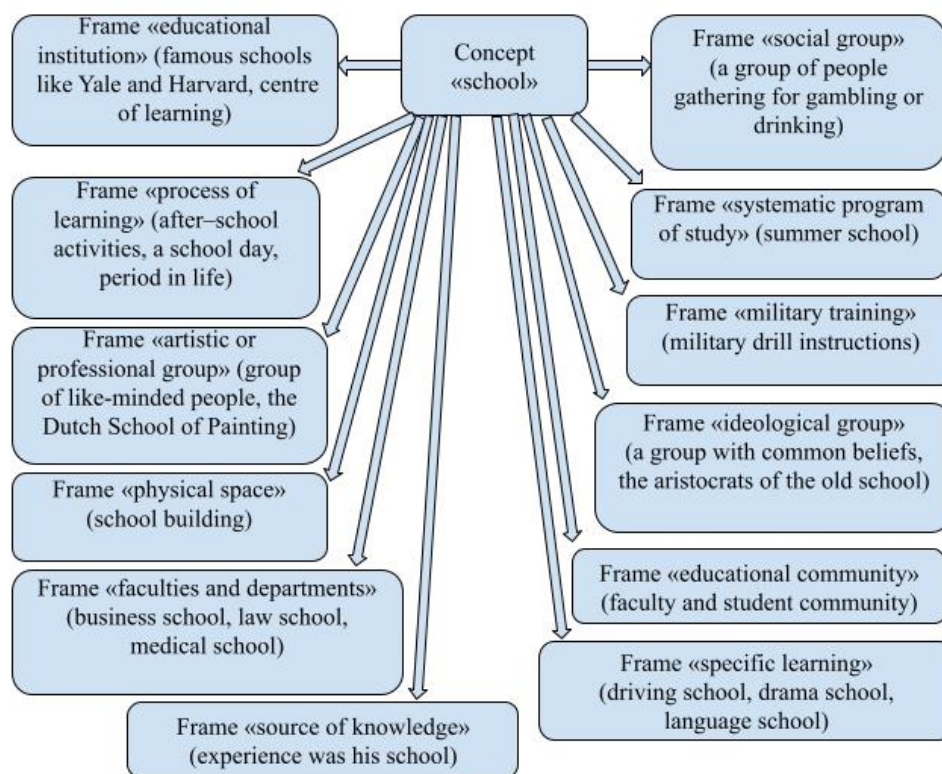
Concept «school»

Frame «educational institution» (famous schools like Yale and Harvard, centre of learning)

Frame «social group» (a group of people gathering for gambling or drinking)

Frame «process of learning» (after–school activities, a school day, period in life)

Frame «systematic program of study» (summer school)

Frame «military training» (military drill instructions)

Frame «artistic or professional group» (group of like-minded people, the Dutch School of Painting)

Frame «ideological group» (a group with common beliefs, the aristocrats of the old school)

Frame «physical space» (school building)

Frame «educational community» (faculty and student community)

Frame «faculties and departments» (business school, law school, medical school)

Frame «specific learning» (driving school, drama school, language school)

Frame «source of knowledge» (experience was his school)